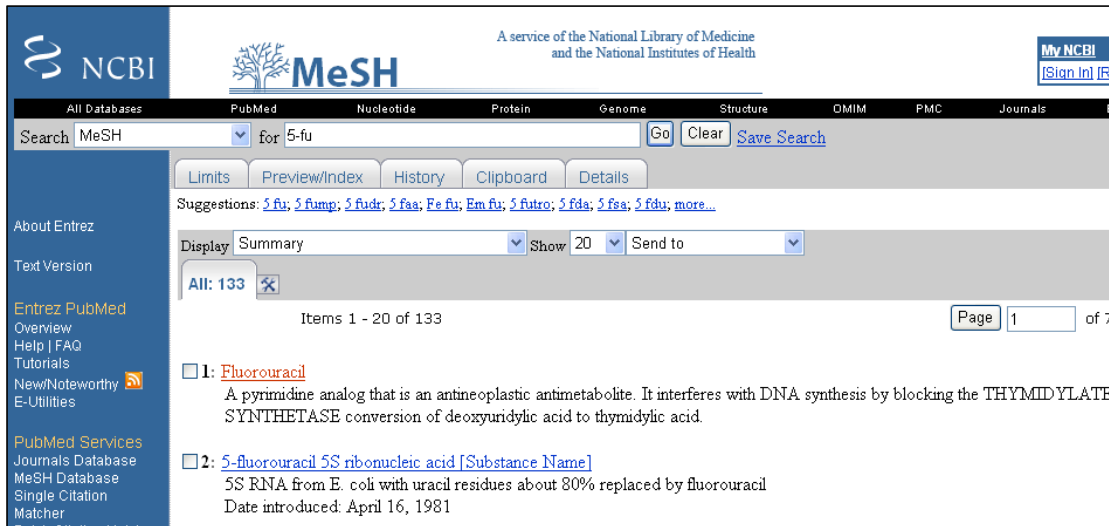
NCBI

MeSH

A service of the National Library of Medicine and the National Institutes of Health

My NCBI
[Sign In] [R

All Databases PubMed Nucleotide Protein Genome Structure OMIM PMC Journals

Search MeSH for 5-fu Go Clear Save Search

Limits Preview/Index History Clipboard Details

Suggestions: 5 fu; 5 fump; 5 fudr; 5 faa; Fe fu; Em fu; 5 futro; 5 fda; 5 fsa; 5 fdu; more...

About Entrez

Text Version

Entrez PubMed
Overview
Help | FAQ
Tutorials
New/Noteworthy
E-Utilities

PubMed Services
Journals Database
MeSH Database
Single Citation Matcher

Display Summary Show 20 Send to

All: 133

Items 1 - 20 of 133

Page 1 of 7

1: Fluorouracil
A pyrimidine analog that is an antineoplastic antimetabolite. It interferes with DNA synthesis by blocking the THYMIDYLATE SYNTHETASE conversion of deoxyuridylic acid to thymidylic acid.

2: 5-fluorouracil 5S ribonucleic acid [Substance Name]
5S RNA from E. coli with uracil residues about 80% replaced by fluorouracil
Date introduced: April 16, 1981